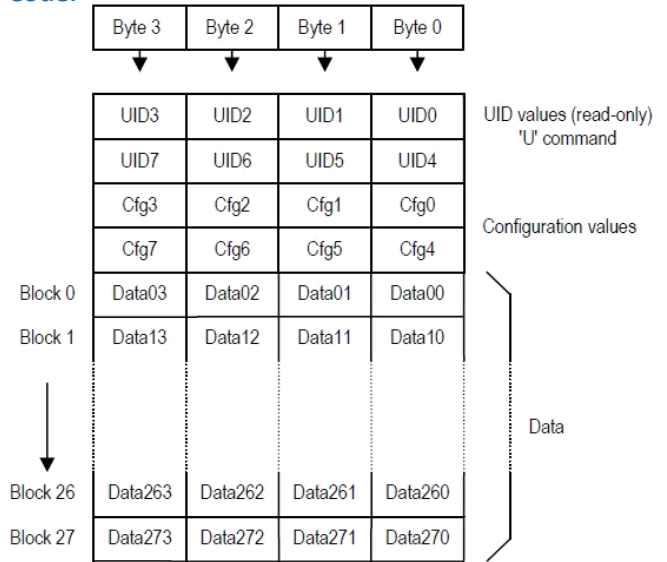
| Byte 3 | Byte 2 | Byte 1 | Byte 0 |
|---|---|---|---|

| | | | | | |
|---|---|---|---|---|---|
| | UID3 | UID2 | UID1 | UID0 | UID values (read-only) 'U' command |
| | UID7 | UID6 | UID5 | UID4 | |
| | Cfg3 | Cfg2 | Cfg1 | Cfg0 | Configuration values |
| | Cfg7 | Cfg6 | Cfg5 | Cfg4 | |
| Block 0 | Data03 | Data02 | Data01 | Data00 | |
| Block 1 | Data13 | Data12 | Data11 | Data10 | |
| | | | | | Data |
| Block 26 | Data263 | Data262 | Data261 | Data260 | |
| Block 27 | Data273 | Data272 | Data271 | Data270 | |